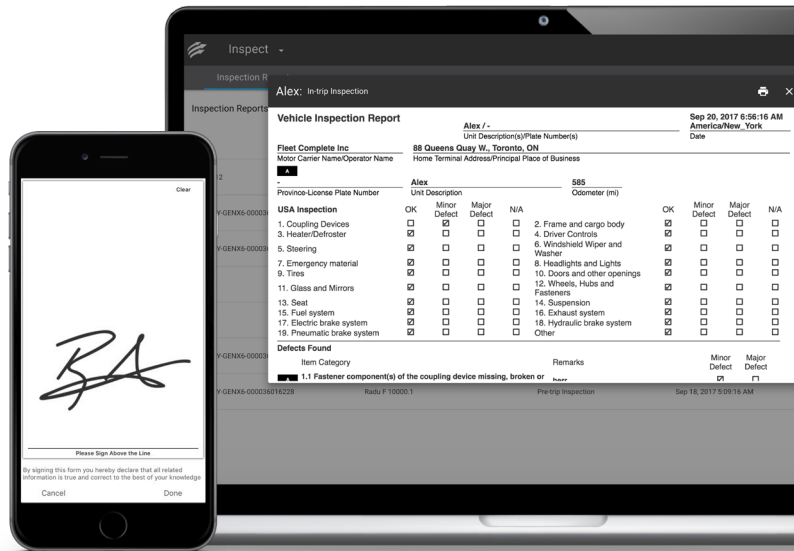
Inspect

Inspection R

Inspection Reports

Alex: In-trip Inspection

Vehicle Inspection Report

Alex / -
Unit Description(s)/Plate Number(s)

Sep 20, 2017 6:56:16 AM
America/New_York
Date

Fleet Complete Inc
Motor Carrier Name/Operator Name

88 Queens Quay W., Toronto, ON
Home Terminal Address/Principal Place of Business

A

-
Province-License Plate Number

Alex
Unit Description

585
Odometer (mi)

| USA Inspection | OK | Minor Defect | Major Defect | N/A | | OK | Minor Defect | Major Defect | N/A |
|---|---|---|---|---|---|---|---|---|---|
| 1. Coupling Devices | ☐ | ☑ | ☐ | ☐ | 2. Frame and cargo body | ☑ | ☐ | ☐ | ☐ |
| 3. Heater/Defroster | ☑ | ☐ | ☐ | ☐ | 4. Driver Controls | ☑ | ☐ | ☐ | ☐ |
| 5. Steering | ☑ | ☐ | ☐ | ☐ | 6. Windshield Wiper and Washer | ☑ | ☐ | ☐ | ☐ |
| 7. Emergency material | ☑ | ☐ | ☐ | ☐ | 8. Headlights and Lights | ☑ | ☐ | ☐ | ☐ |
| 9. Tires | ☑ | ☐ | ☐ | ☐ | 10. Doors and other openings | ☑ | ☐ | ☐ | ☐ |
| 11. Glass and Mirrors | ☑ | ☐ | ☐ | ☐ | 12. Wheels, Hubs and Fasteners | ☑ | ☐ | ☐ | ☐ |
| 13. Seat | ☑ | ☐ | ☐ | ☐ | 14. Suspension | ☑ | ☐ | ☐ | ☐ |
| 15. Fuel system | ☑ | ☐ | ☐ | ☐ | 16. Exhaust system | ☑ | ☐ | ☐ | ☐ |
| 17. Electric brake system | ☑ | ☐ | ☐ | ☐ | 18. Hydraulic brake system | ☑ | ☐ | ☐ | ☐ |
| 19. Pneumatic brake system | ☑ | ☐ | ☐ | ☐ | Other | ☑ | ☐ | ☐ | ☐ |

Defects Found

| Item Category | Remarks | Minor Defect | Major Defect |
|---|---|---|---|
| 1.1 Fastener component(s) of the coupling device missing, broken or | herr | ☑ | ☐ |

12

Y-GENX6-00003

Y-GENX6-00003

Y-GENX6-00003

Y-GENX6-000036016228 Radu F 10000.1 Pre-trip Inspection Sep 18, 2017 5:09:16 AM

Clear

Please Sign Above the Line

By signing this form you hereby declare that all related information is true and correct to the best of your knowledge

Cancel

Done